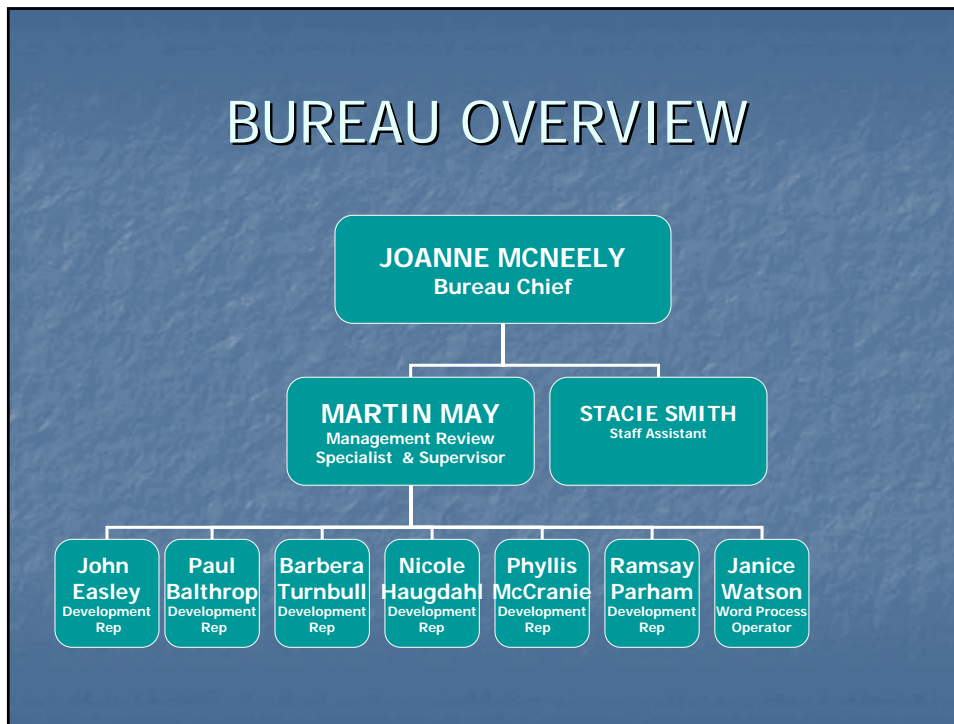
BUREAU OVERVIEW

JOANNE MCNEELY
Bureau Chief

MARTIN MAY
Management Review Specialist & Supervisor

STACIE SMITH
Staff Assistant

John Easley
Development Rep

Paul Balthrop
Development Rep

Barbera Turnbull
Development Rep

Nicole Haugdahl
Development Rep

Phyllis McCranie
Development Rep

Ramsay Parham
Development Rep

Janice Watson
Word Process Operator